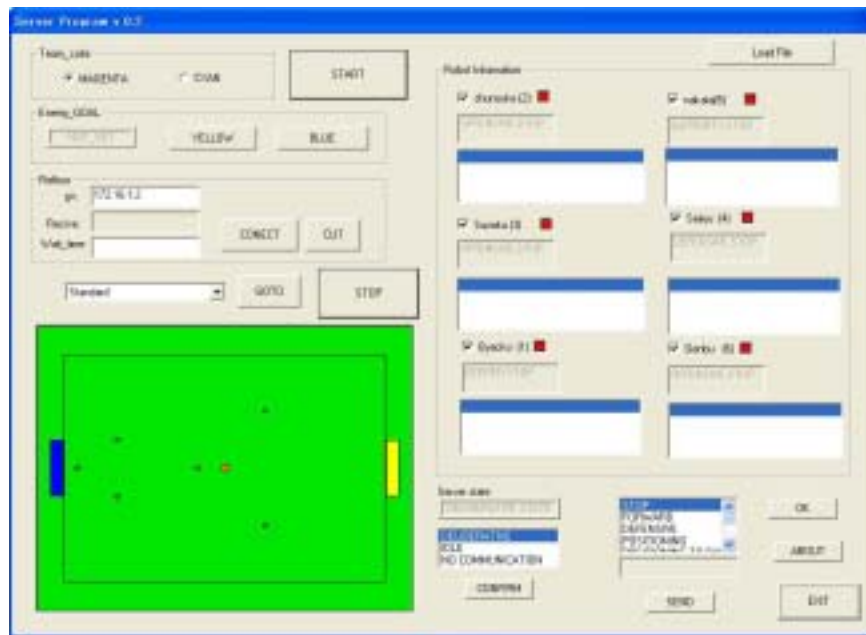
Server Program v 0.3

Team_color
MAGENTA
CYAN

START

Enemy_GOAL
NOT_SET
YELLOW
BLUE

Platform
ip: 172.16.1.2
Receive
Wait_time

CONNECT
CUT

Standard
GOTO
STOP

Load File

Robot Information

Shunsuke (2)
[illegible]

Nakata(5)
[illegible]

Suzuki (3)
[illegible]

Sekiya (4)
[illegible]

Ryoichi (1)
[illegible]

Santou (6)
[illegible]

Server state
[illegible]

DELIBERATIVE
IDLE
NO COMMUNICATION

CONFIRM

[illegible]
FORWARD
DEFENSIVE
POSITIONING
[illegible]

OK
ABOUT
SEND
EXIT